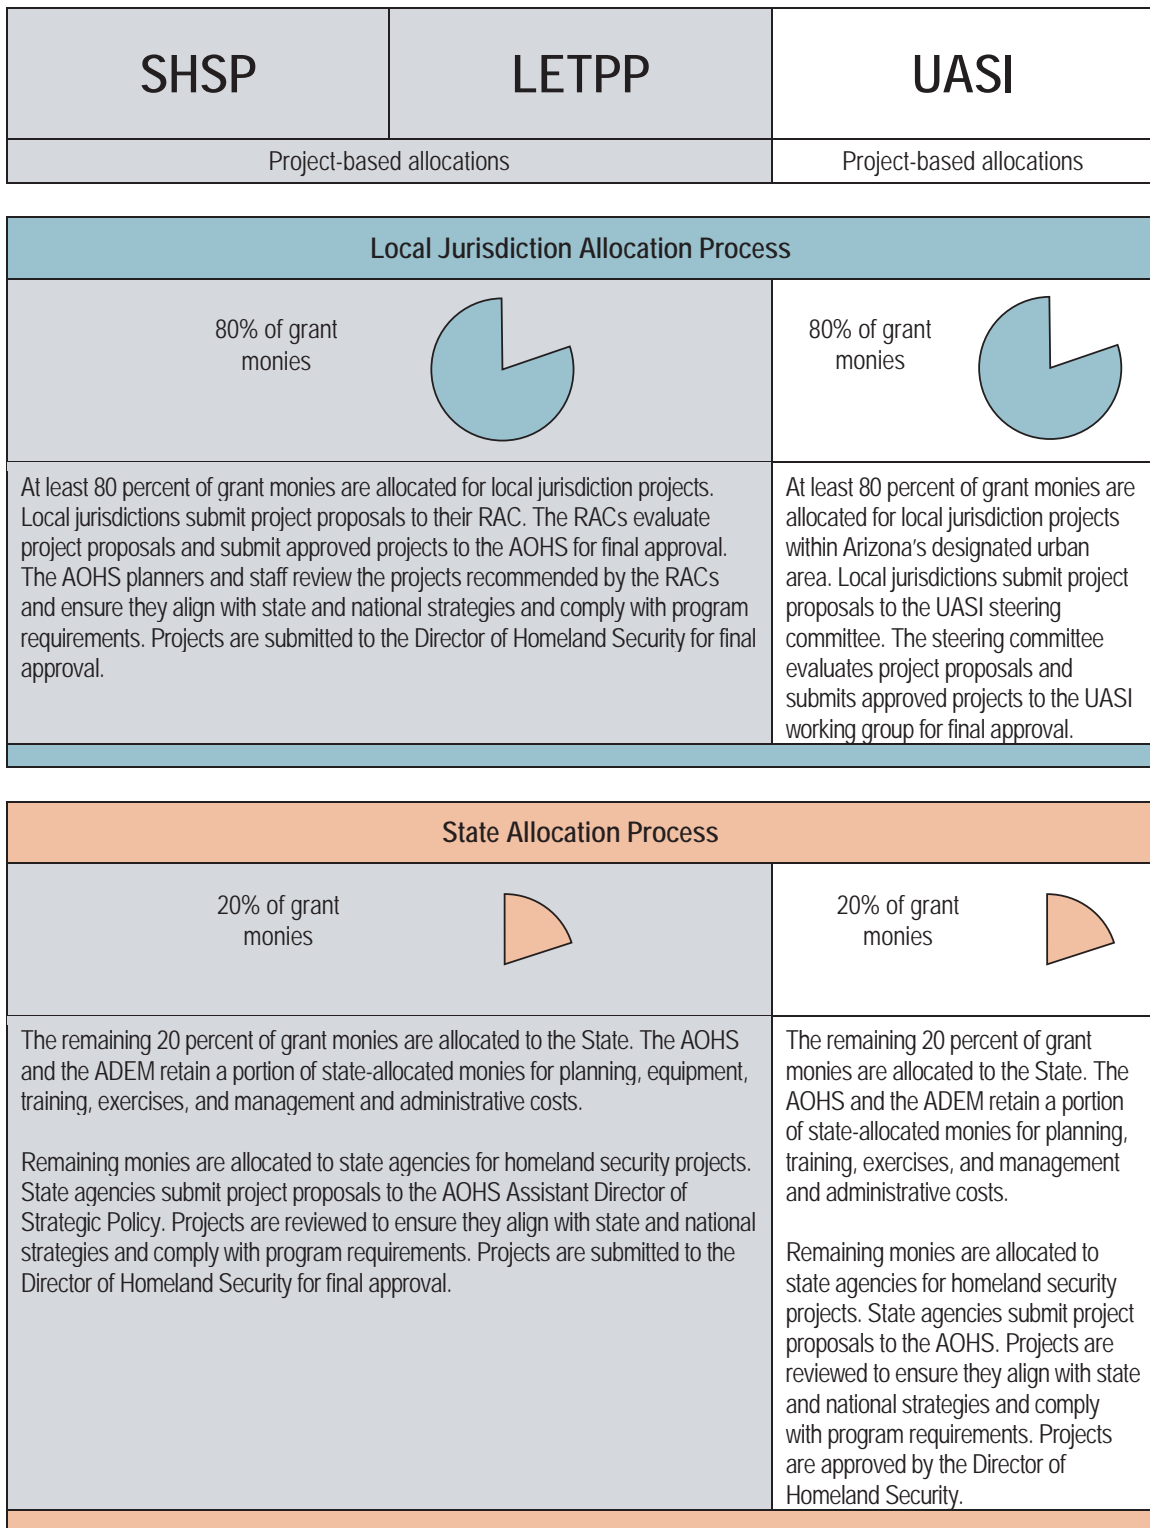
| SHSP | LETPP | UASI |
|---|---|---|
| Project-based allocations | | Project-based allocations |

Local Jurisdiction Allocation Process

80% of grant monies

80% of grant monies

At least 80 percent of grant monies are allocated for local jurisdiction projects. Local jurisdictions submit project proposals to their RAC. The RACs evaluate project proposals and submit approved projects to the AOHS for final approval. The AOHS planners and staff review the projects recommended by the RACs and ensure they align with state and national strategies and comply with program requirements. Projects are submitted to the Director of Homeland Security for final approval.

At least 80 percent of grant monies are allocated for local jurisdiction projects within Arizona's designated urban area. Local jurisdictions submit project proposals to the UASI steering committee. The steering committee evaluates project proposals and submits approved projects to the UASI working group for final approval.

State Allocation Process

20% of grant monies

20% of grant monies

The remaining 20 percent of grant monies are allocated to the State. The AOHS and the ADEM retain a portion of state-allocated monies for planning, equipment, training, exercises, and management and administrative costs.

Remaining monies are allocated to state agencies for homeland security projects. State agencies submit project proposals to the AOHS Assistant Director of Strategic Policy. Projects are reviewed to ensure they align with state and national strategies and comply with program requirements. Projects are submitted to the Director of Homeland Security for final approval.

The remaining 20 percent of grant monies are allocated to the State. The AOHS and the ADEM retain a portion of state-allocated monies for planning, training, exercises, and management and administrative costs.

Remaining monies are allocated to state agencies for homeland security projects. State agencies submit project proposals to the AOHS. Projects are reviewed to ensure they align with state and national strategies and comply with program requirements. Projects are approved by the Director of Homeland Security.